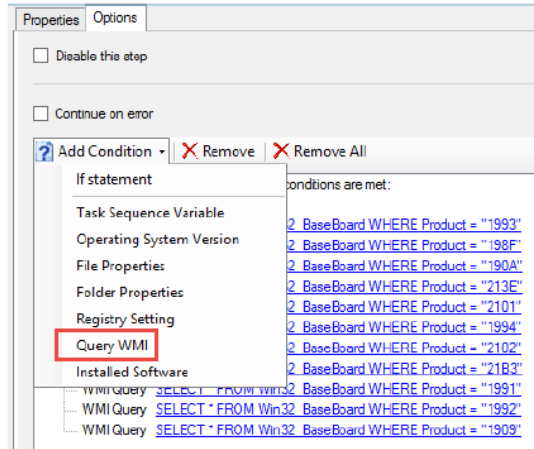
Properties Options

Disable this step

Continue on error

Add Condition Remove Remove All

If statement

Task Sequence Variable

Operating System Version

File Properties

Folder Properties

Registry Setting

Query WMI

Installed Software

conditions are met:

2_BaseBoard WHERE Product = "1993"

2_BaseBoard WHERE Product = "198F"

2_BaseBoard WHERE Product = "190A"

2_BaseBoard WHERE Product = "213E"

2_BaseBoard WHERE Product = "2101"

2_BaseBoard WHERE Product = "1994"

2_BaseBoard WHERE Product = "2102"

2_BaseBoard WHERE Product = "21B3"

WMI Query SELECT * FROM Win32_BaseBoard WHERE Product = "1991"

WMI Query SELECT * FROM Win32_BaseBoard WHERE Product = "1992"

WMI Query SELECT * FROM Win32_BaseBoard WHERE Product = "1909"